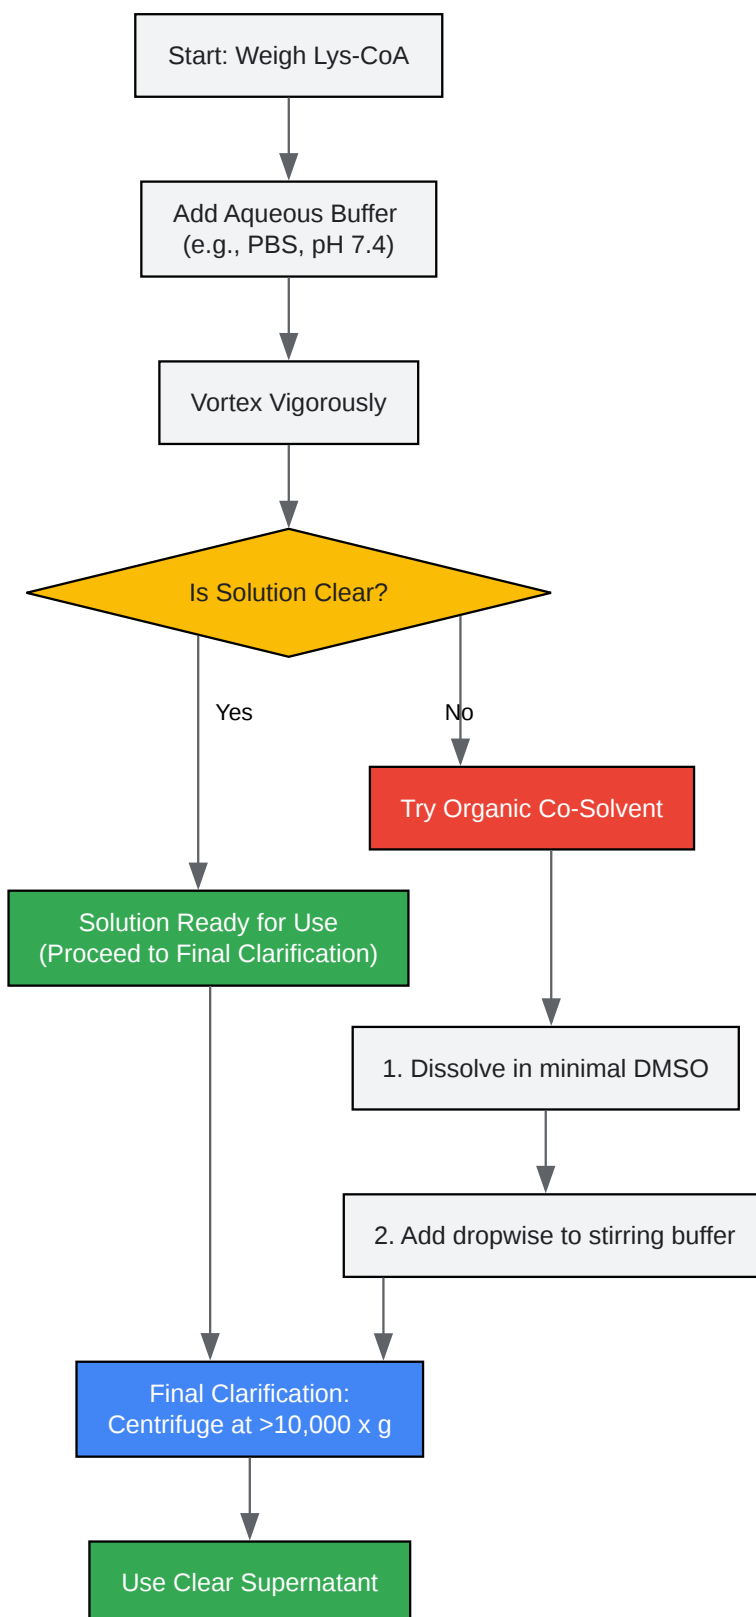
Start: Weigh Lys-CoA

Add Aqueous Buffer (e.g., PBS, pH 7.4)

Vortex Vigorously

Is Solution Clear?

Yes

No

Try Organic Co-Solvent

Solution Ready for Use (Proceed to Final Clarification)

1. Dissolve in minimal DMSO

2. Add dropwise to stirring buffer

Final Clarification: Centrifuge at >10,000 x g

Use Clear Supernatant